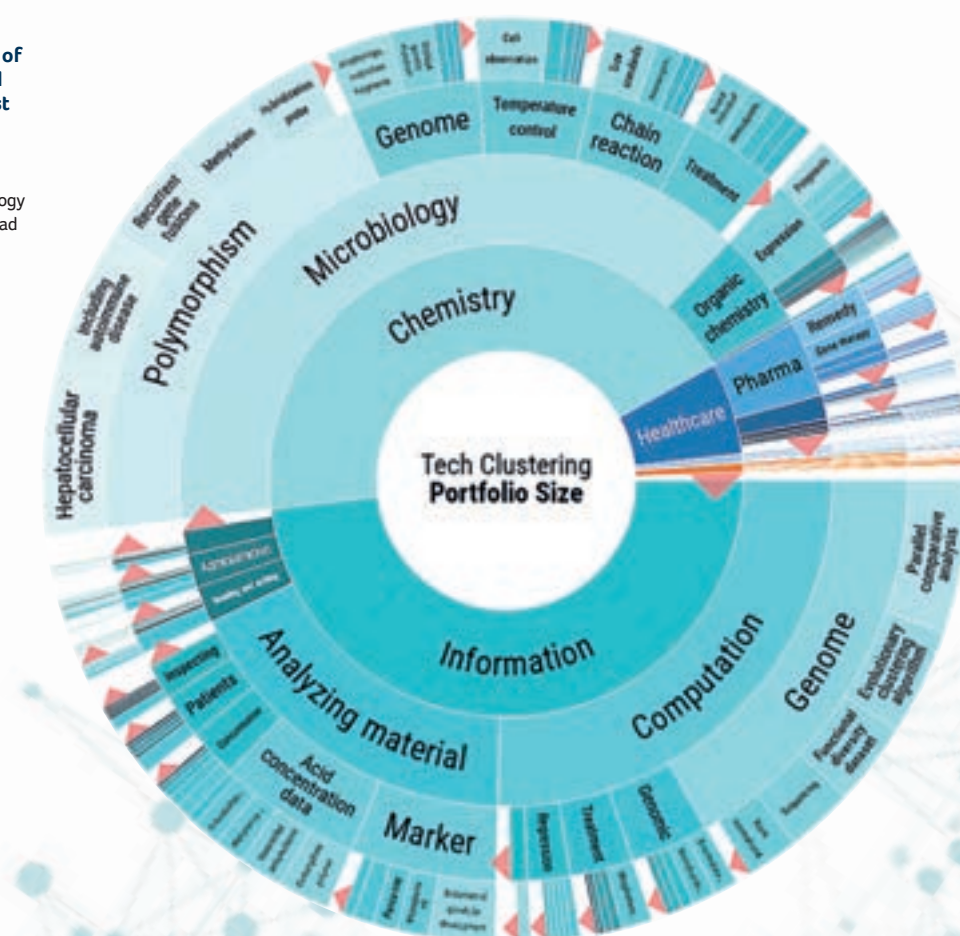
of
d
st

ogy
ad

Tech Clustering
Portfolio Size

Chemistry

Microbiology

Polymorphism

Hepatocellular carcinoma

Including autoimmune disease

Recurrent gene fusions

Methylation

Hybridization probe

Genome

Temperature control

Cell observation

Chain reaction

Treatment

Organic chemistry

Expression

Healthcare

Pharma

Remedy

Gene therapy

Information

Computation

Genome

Parallel comparative analysis

Evolutionary clustering algorithm

Functional diversity dataset

Sequencing

Analyzing material

Inspecting

Patients

Acid concentration data

Marker

Regression

Treatment

Genomic

Biochemical growth & development

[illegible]